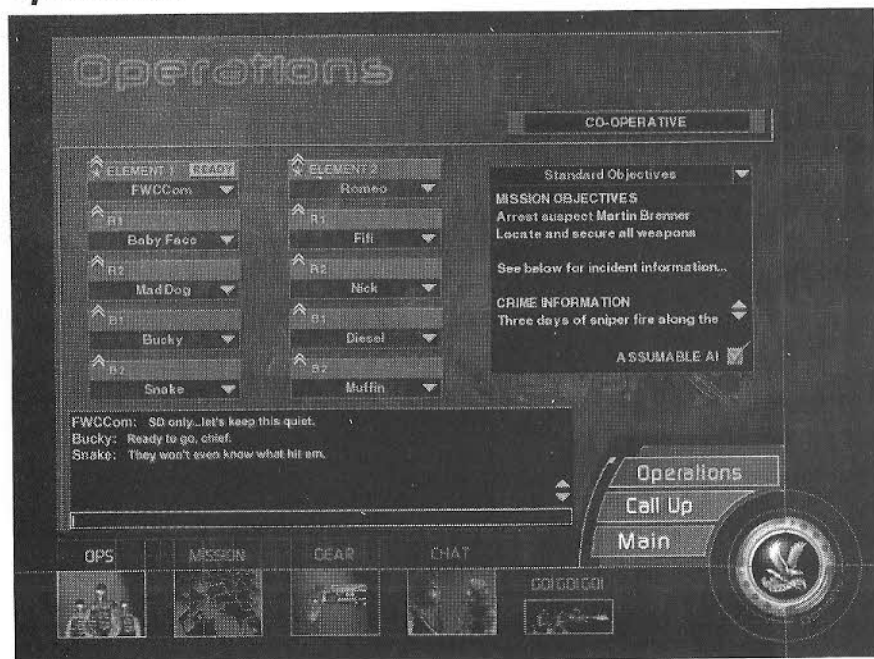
Operations

CO-OPERATIVE

ELEMENT 1 READY
FWCCom
R1
Baby Face
R2
MadDog
B1
Bucky
B2
Snake

ELEMENT 2
Romeo
R1
Fifi
R2
Nick
B1
Diesel
B2
Muffin

Standard Objectives
MISSION OBJECTIVES
Arrest suspect Martin Brenner
Locate and secure all weapons

See below for incident information...

CRIME INFORMATION
Three days of sniper fire along the

ASSUMABLE AI

FWCCom: SD only...let's keep this quiet.
Bucky: Ready to go, chief.
Snake: They won't even know what hit em.

Operations
Call Up
Main

OPS
MISSION
GEAR
CHAT
GO!GO!GO!!